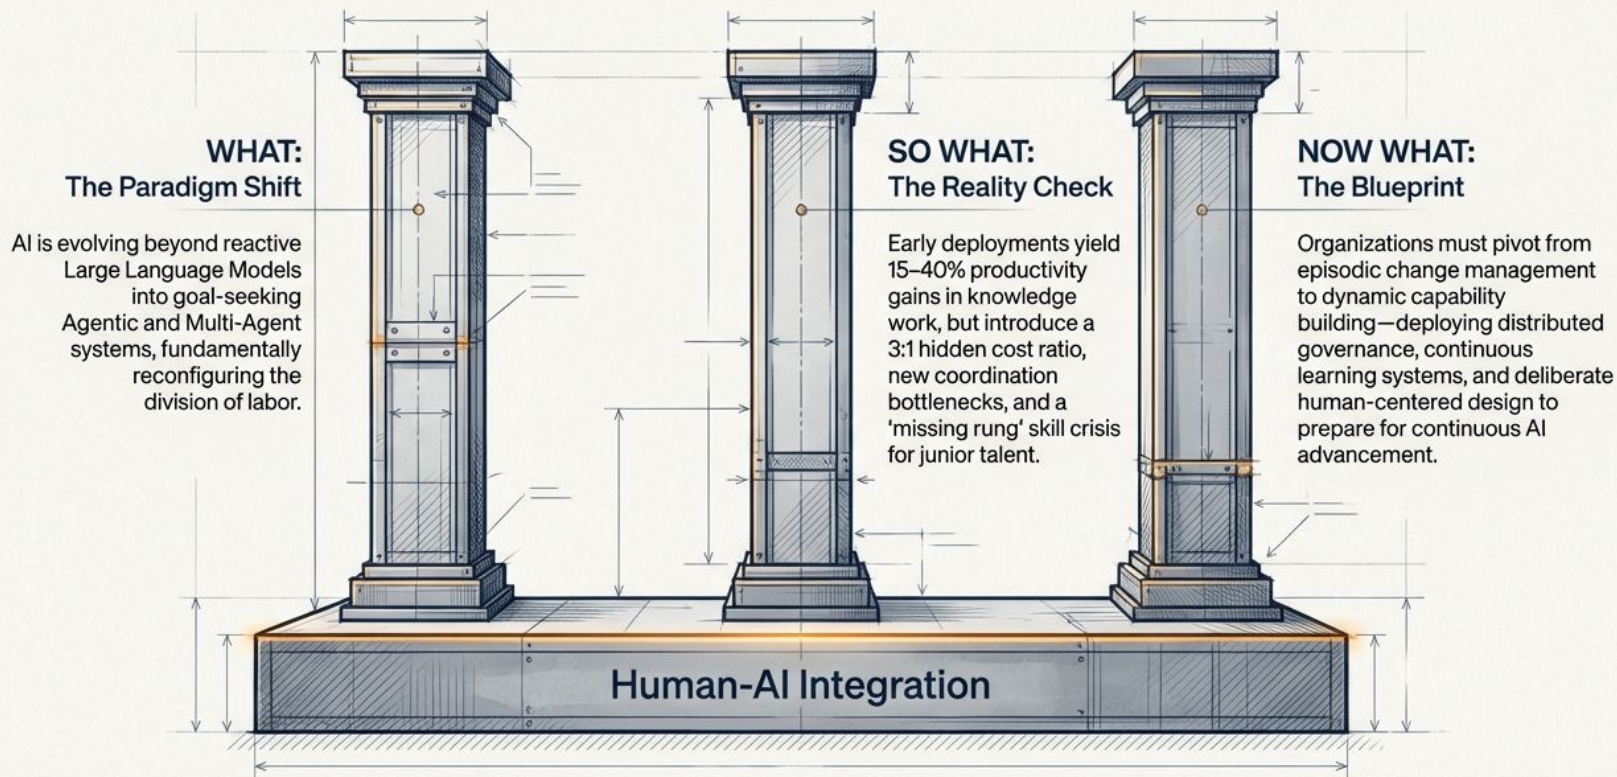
WHAT:
The Paradigm Shift

AI is evolving beyond reactive Large Language Models into goal-seeking Agentic and Multi-Agent systems, fundamentally reconfiguring the division of labor.

SO WHAT:
The Reality Check

Early deployments yield 15–40% productivity gains in knowledge work, but introduce a 3:1 hidden cost ratio, new coordination bottlenecks, and a 'missing rung' skill crisis for junior talent.

NOW WHAT:
The Blueprint

Organizations must pivot from episodic change management to dynamic capability building—deploying distributed governance, continuous learning systems, and deliberate human-centered design to prepare for continuous AI advancement.

Human-AI Integration